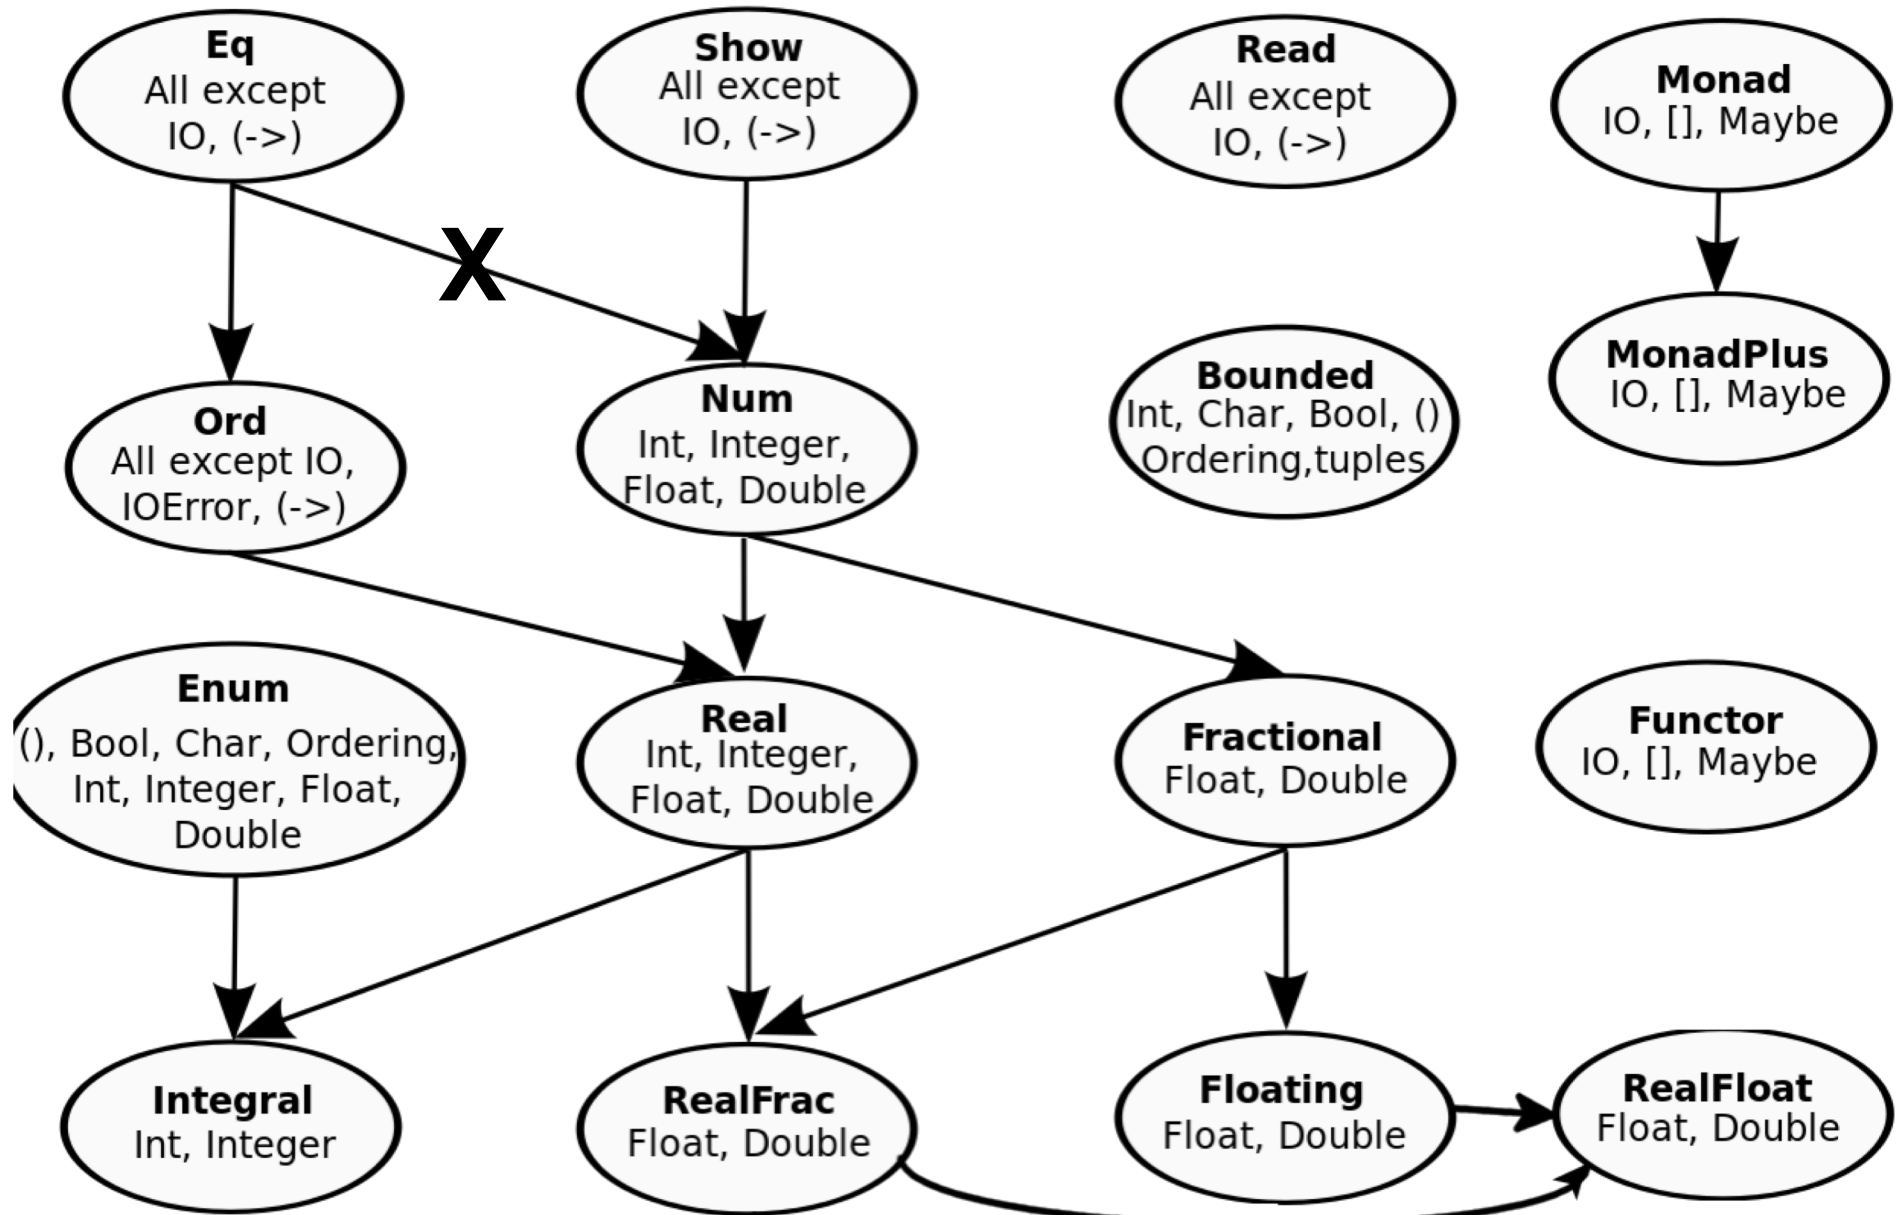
**Eq**
All except IO, (->)

**Show**
All except IO, (->)

**Read**
All except IO, (->)

**Monad**
IO, [], Maybe

X

**Ord**
All except IO, IOError, (->)

**Num**
Int, Integer, Float, Double

**Bounded**
Int, Char, Bool, () Ordering,tuples

**MonadPlus**
IO, [], Maybe

**Enum**
(), Bool, Char, Ordering, Int, Integer, Float, Double

**Real**
Int, Integer, Float, Double

**Fractional**
Float, Double

**Functor**
IO, [], Maybe

**Integral**
Int, Integer

**RealFrac**
Float, Double

**Floating**
Float, Double

**RealFloat**
Float, Double